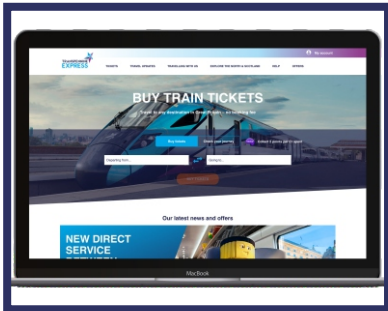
TRANSPENNINE EXPRESS

TICKETS TRAVEL UPDATES TRAVELLING WITH US EXPLORE THE NORTH & SCOTLAND HELP OFFERS

My account

BUY TRAIN TICKETS

Travel to any destination in Great Britain - no booking fee

Buy tickets

Travelling from...

Going to...

Our latest news and offers

NEW DIRECT SERVICE

MacBook